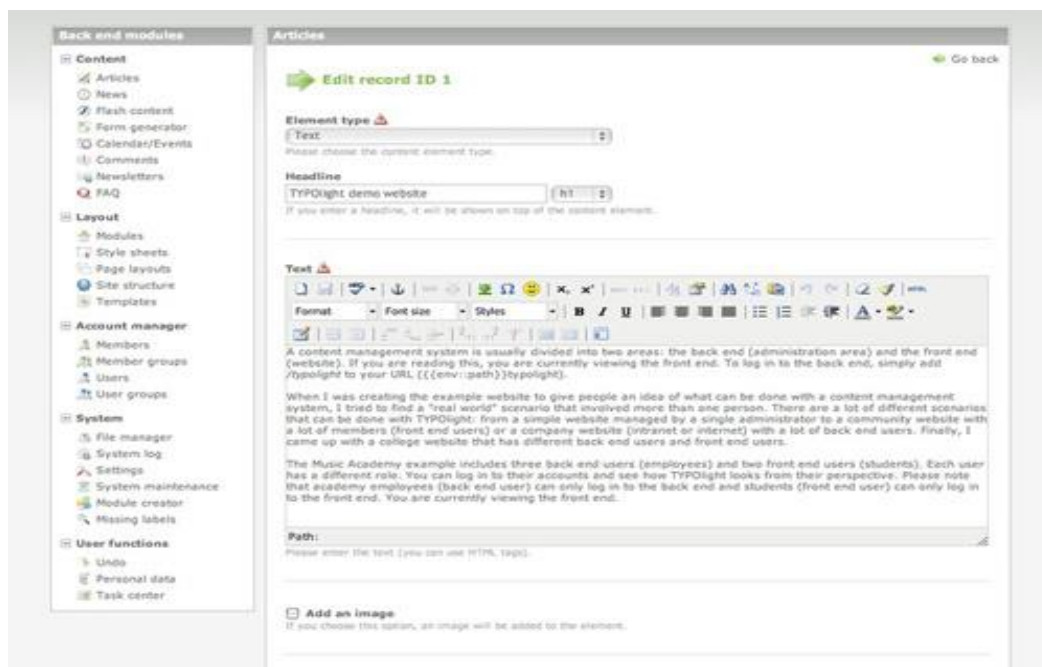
Back end modules

Content
Articles
News
Flash content
Form generator
Calendar/Events
Comments
Newsletters
FAQ

Layout
Modules
Style sheets
Page layouts
Site structure
Templates

Account manager
Members
Member groups
Users
User groups

System
File manager
System log
Settings
System maintenance
Module creator
Missing labels

User functions
Undo
Personal data
Task center

Articles

Go back

Edit record ID 1

Element type
Text
Please choose the content element type.

Headline
TYPOlight demo website
h1
If you enter a headline, it will be shown on top of the content element.

Text
Format
Font size
Styles

A content management system is usually divided into two areas: the back end (administration area) and the front end (website). If you are reading this, you are currently viewing the front end. To log in to the back end, simply add /typolight to your URL ({{env::path}}typolight).

When I was creating the example website to give people an idea of what can be done with a content management system, I tried to find a "real world" scenario that involved more than one person. There are a lot of different scenarios that can be done with TYPOlight: from a simple website managed by a single administrator to a community website with a lot of members (front end users) or a company website (intranet or internet) with a lot of back end users. Finally, I came up with a college website that has different back end users and front end users.

The Music Academy example includes three back end users (employees) and two front end users (students). Each user has a different role. You can log in to their accounts and see how TYPOlight looks from their perspective. Please note that academy employees (back end user) can only log in to the back end and students (front end user) can only log in to the front end. You are currently viewing the front end.

Path:
Please enter the text (you can use HTML tags).

Add an image
If you choose this option, an image will be added to the element.